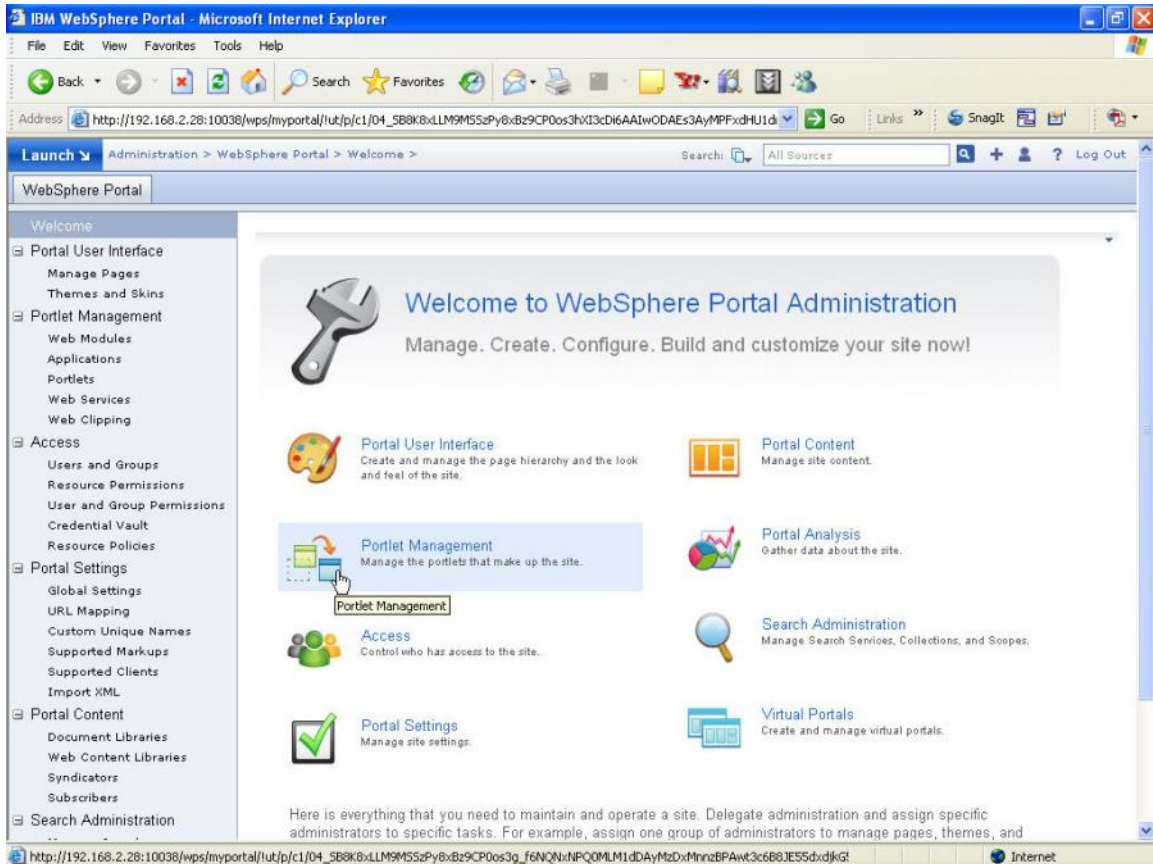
IBM WebSphere Portal - Microsoft Internet Explorer

File Edit View Favorites Tools Help

Back Search Favorites

Address http://192.168.2.28:10038/wps/myportal/!ut/p/c1/04_SB8K8xLLM9MSSzPy8xBz9CP0os3hXI3cDi6AAIwODAEs3AyMPFxdHU1d Go Links SnagIt

Launch Administration > WebSphere Portal > Welcome > Search: All Sources ? Log Out

WebSphere Portal

Welcome
Portal User Interface
Manage Pages
Themes and Skins
Portlet Management
Web Modules
Applications
Portlets
Web Services
Web Clipping
Access
Users and Groups
Resource Permissions
User and Group Permissions
Credential Vault
Resource Policies
Portal Settings
Global Settings
URL Mapping
Custom Unique Names
Supported Markups
Supported Clients
Import XML
Portal Content
Document Libraries
Web Content Libraries
Syndicators
Subscribers
Search Administration

Welcome to WebSphere Portal Administration

Manage. Create. Configure. Build and customize your site now!

Portal User Interface
Create and manage the page hierarchy and the look and feel of the site.

Portal Content
Manage site content.

Portlet Management
Manage the portlets that make up the site.

Portlet Management

Portal Analysis
Gather data about the site.

Access
Control who has access to the site.

Search Administration
Manage Search Services, Collections, and Scopes.

Portal Settings
Manage site settings.

Virtual Portals
Create and manage virtual portals.

Here is everything that you need to maintain and operate a site. Delegate administration and assign specific administrators to specific tasks. For example, assign one group of administrators to manage pages, themes, and

http://192.168.2.28:10038/wps/myportal/!ut/p/c1/04_SB8K8xLLM9MSSzPy8xBz9CP0os3g_f6NQNxNPQ0MLM1dDAyMzDxMnnzBPAwt3c6B8JE55dxdjkG! Internet